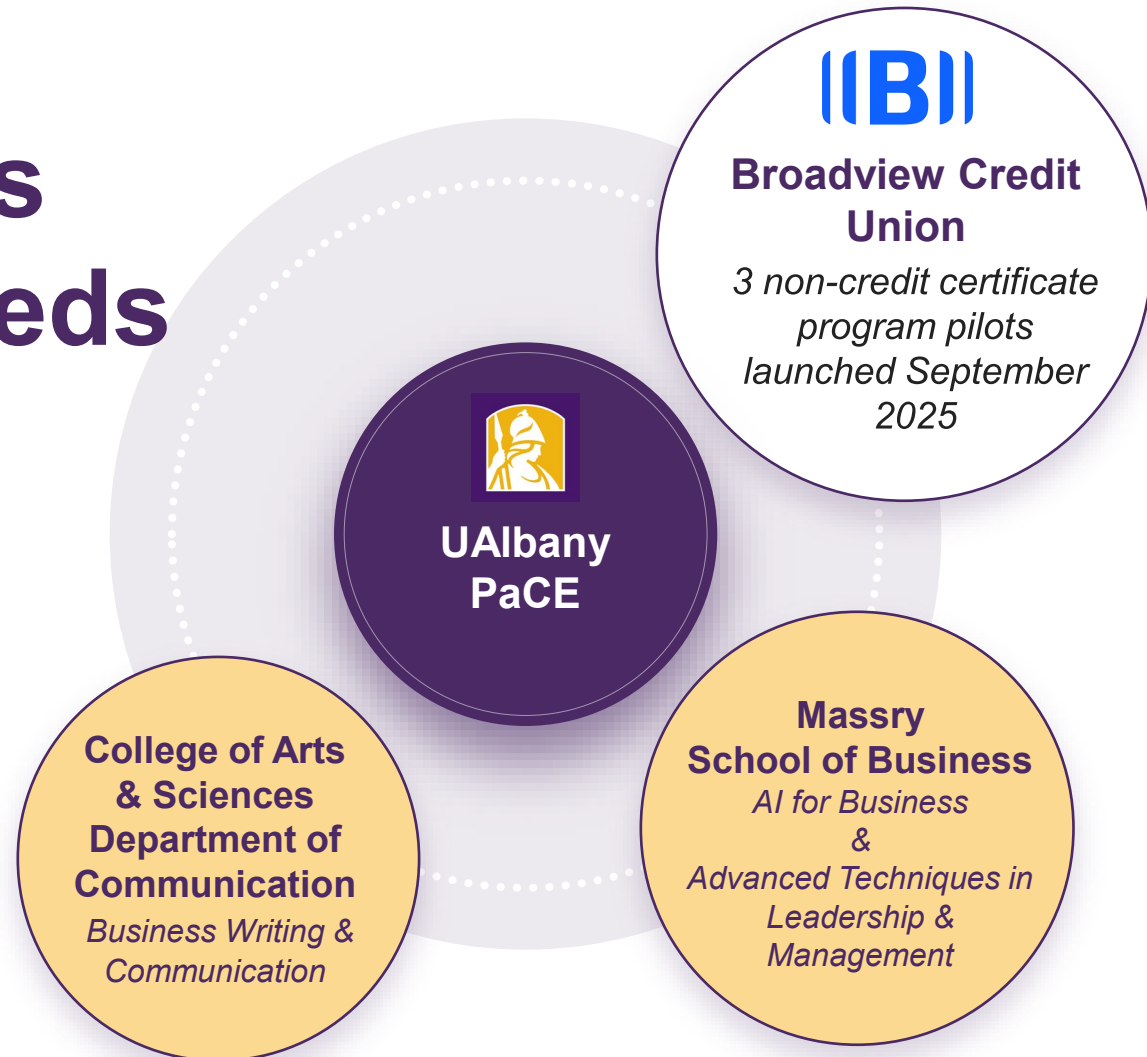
s
eds

B

Broadview Credit Union

3 non-credit certificate program pilots launched September 2025

UAlbany PaCE

College of Arts & Sciences Department of Communication

Business Writing & Communication

Massry School of Business

AI for Business & Advanced Techniques in Leadership & Management